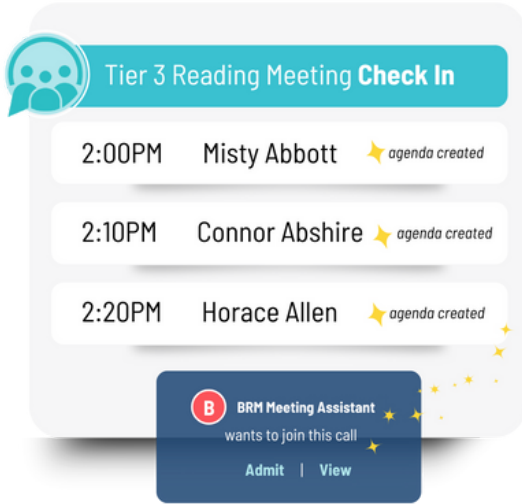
Tier 3 Reading Meeting **Check In**

2:00PM Misty Abbott agenda created

2:10PM Connor Abshire agenda created

2:20PM Horace Allen agenda created

B BRM Meeting Assistant wants to join this call

Admit | View